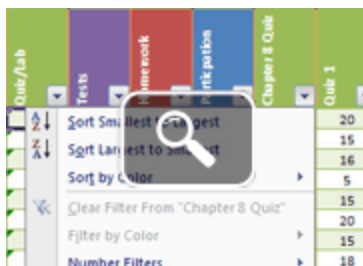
Quiz/Lab
Tests
Homework
Participation
Chapter 8 Quiz
Quiz 1

Sort Smallest to Largest
Sort Largest to Smallest
Sort by Color
Clear Filter From "Chapter 8 Quiz"
Filter by Color
Number Filters

20
15
16
5
15
20
15
18